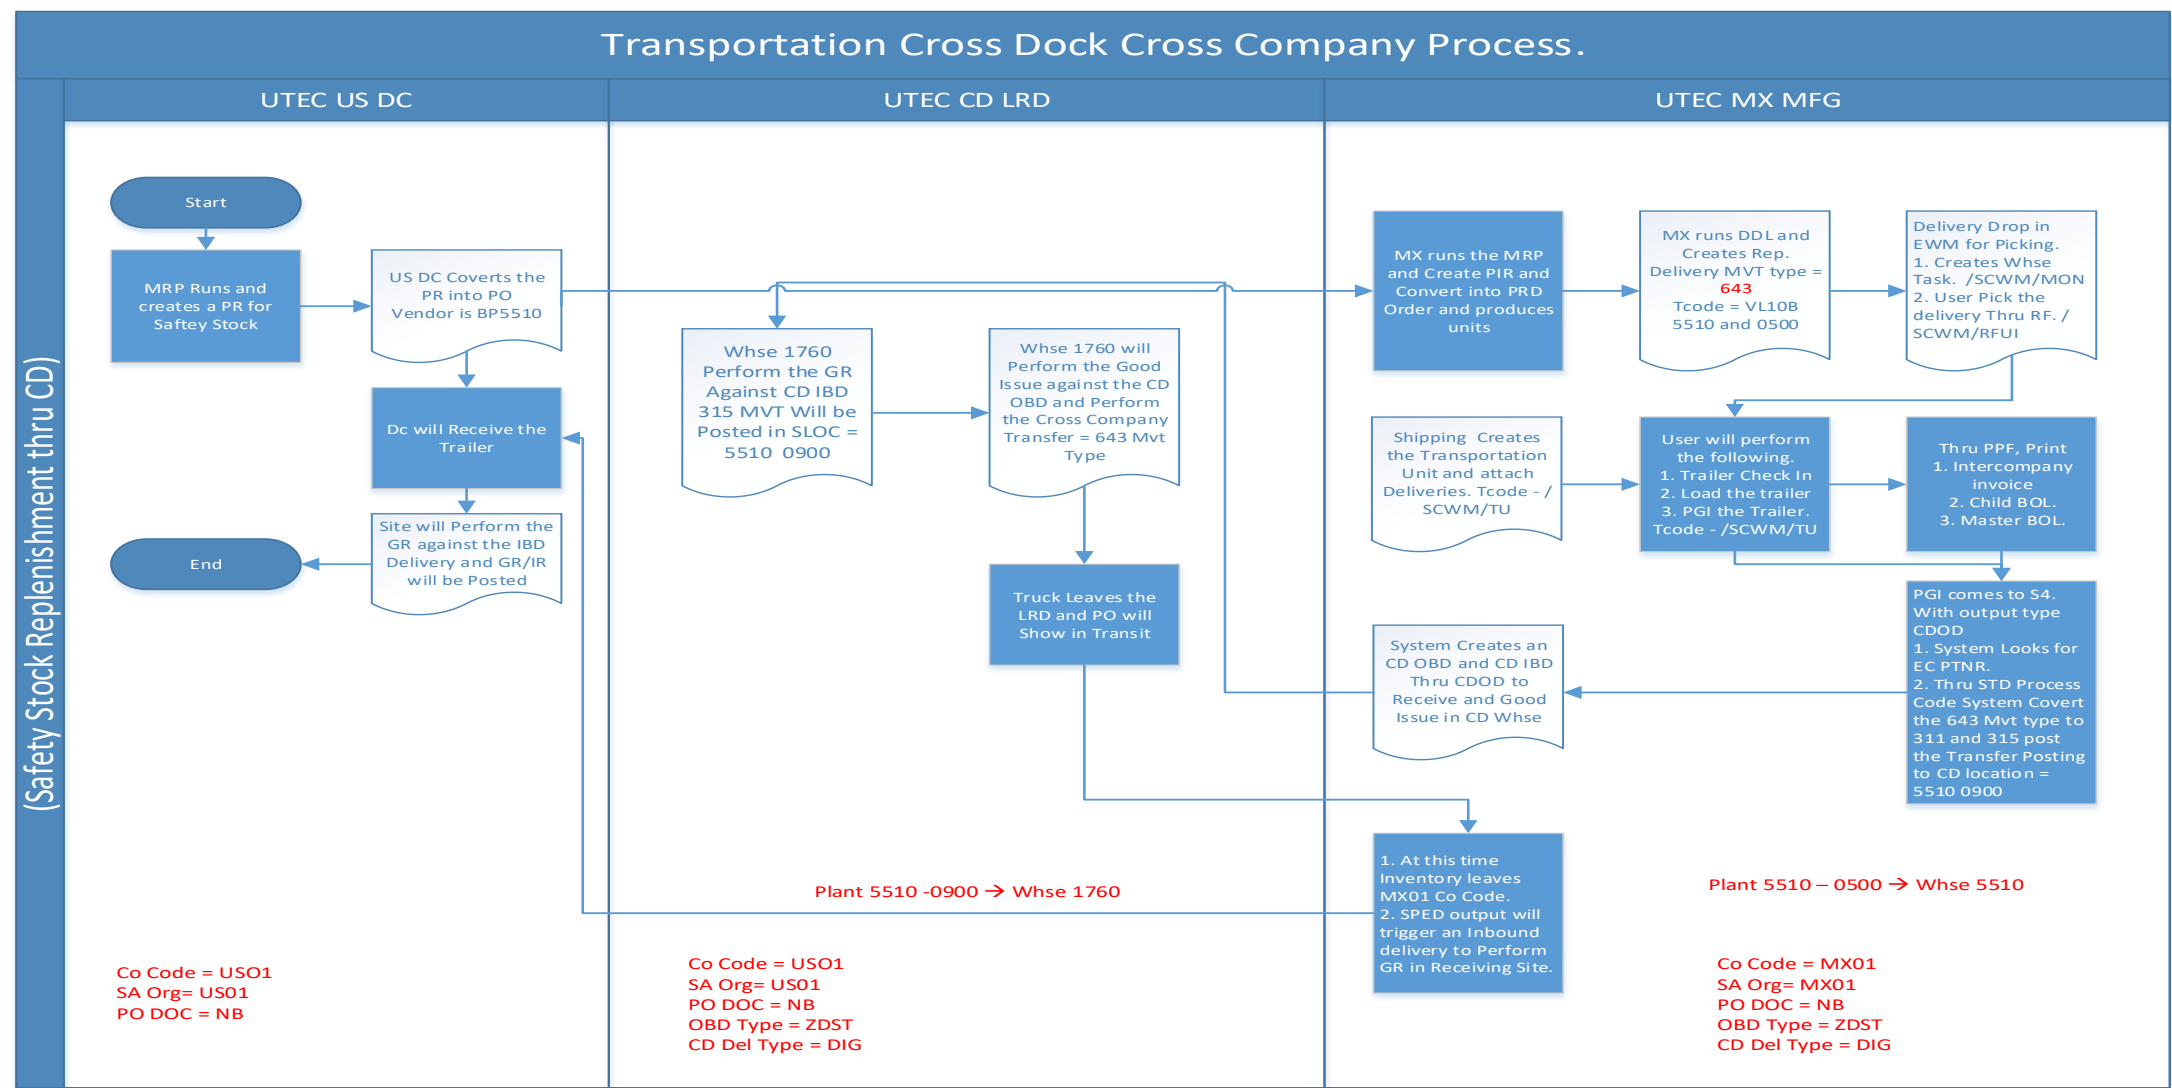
Transportation Cross Dock Cross Company Process.

(Safety Stock Replenishment thru CD)

UTEC US DC

UTEC CD LRD

UTEC MX MFG

Start

MRP Runs and creates a PR for Saftey Stock

US DC Coverts the PR into PO Vendor is BP5510

Dc will Receive the Trailer

Site will Perform the GR against the IBD Delivery and GR/IR will be Posted

End

Whse 1760 Perform the GR Against CD IBD 315 MVT Will be Posted in SLOC = 5510 0900

Whse 1760 will Perform the Good Issue against the CD OBD and Perform the Cross Company Transfer = 643 Mvt Type

Truck Leaves the LRD and PO will Show in Transit

MX runs the MRP and Create PIR and Convert into PRD Order and produces units

MX runs DDL and Creates Rep. Delivery MVT type = 643 Tcode = VL10B 5510 and 0500

Delivery Drop in EWM for Picking. 1. Creates Whse Task. /SCWM/MON 2. User Pick the delivery Thru RF. / SCWM/RFUI

Shipping Creates the Transportation Unit and attach Deliveries. Tcode - / SCWM/TU

User will perform the following. 1. Trailer Check In 2. Load the trailer 3. PGI the Trailer. Tcode - /SCWM/TU

Thru PPF, Print 1. Intercompany invoice 2. Child BOL. 3. Master BOL.

PGI comes to S4. With output type CDOD 1. System Looks for EC PTNR. 2. Thru STD Process Code System Covert the 643 Mvt type to 311 and 315 post the Transfer Posting to CD location = 5510 0900

System Creates an CD OBD and CD IBD Thru CDOD to Receive and Good Issue in CD Whse

1. At this time Inventory leaves MX01 Co Code. 2. SPED output will trigger an Inbound delivery to Perform GR in Receiving Site.

Plant 5510 -0900 → Whse 1760

Plant 5510 – 0500 → Whse 5510

Co Code = USO1
SA Org= USO1
PO DOC = NB

Co Code = USO1
SA Org= USO1
PO DOC = NB
OBD Type = ZDST
CD Del Type = DIG

Co Code = MX01
SA Org= MX01
PO DOC = NB
OBD Type = ZDST
CD Del Type = DIG